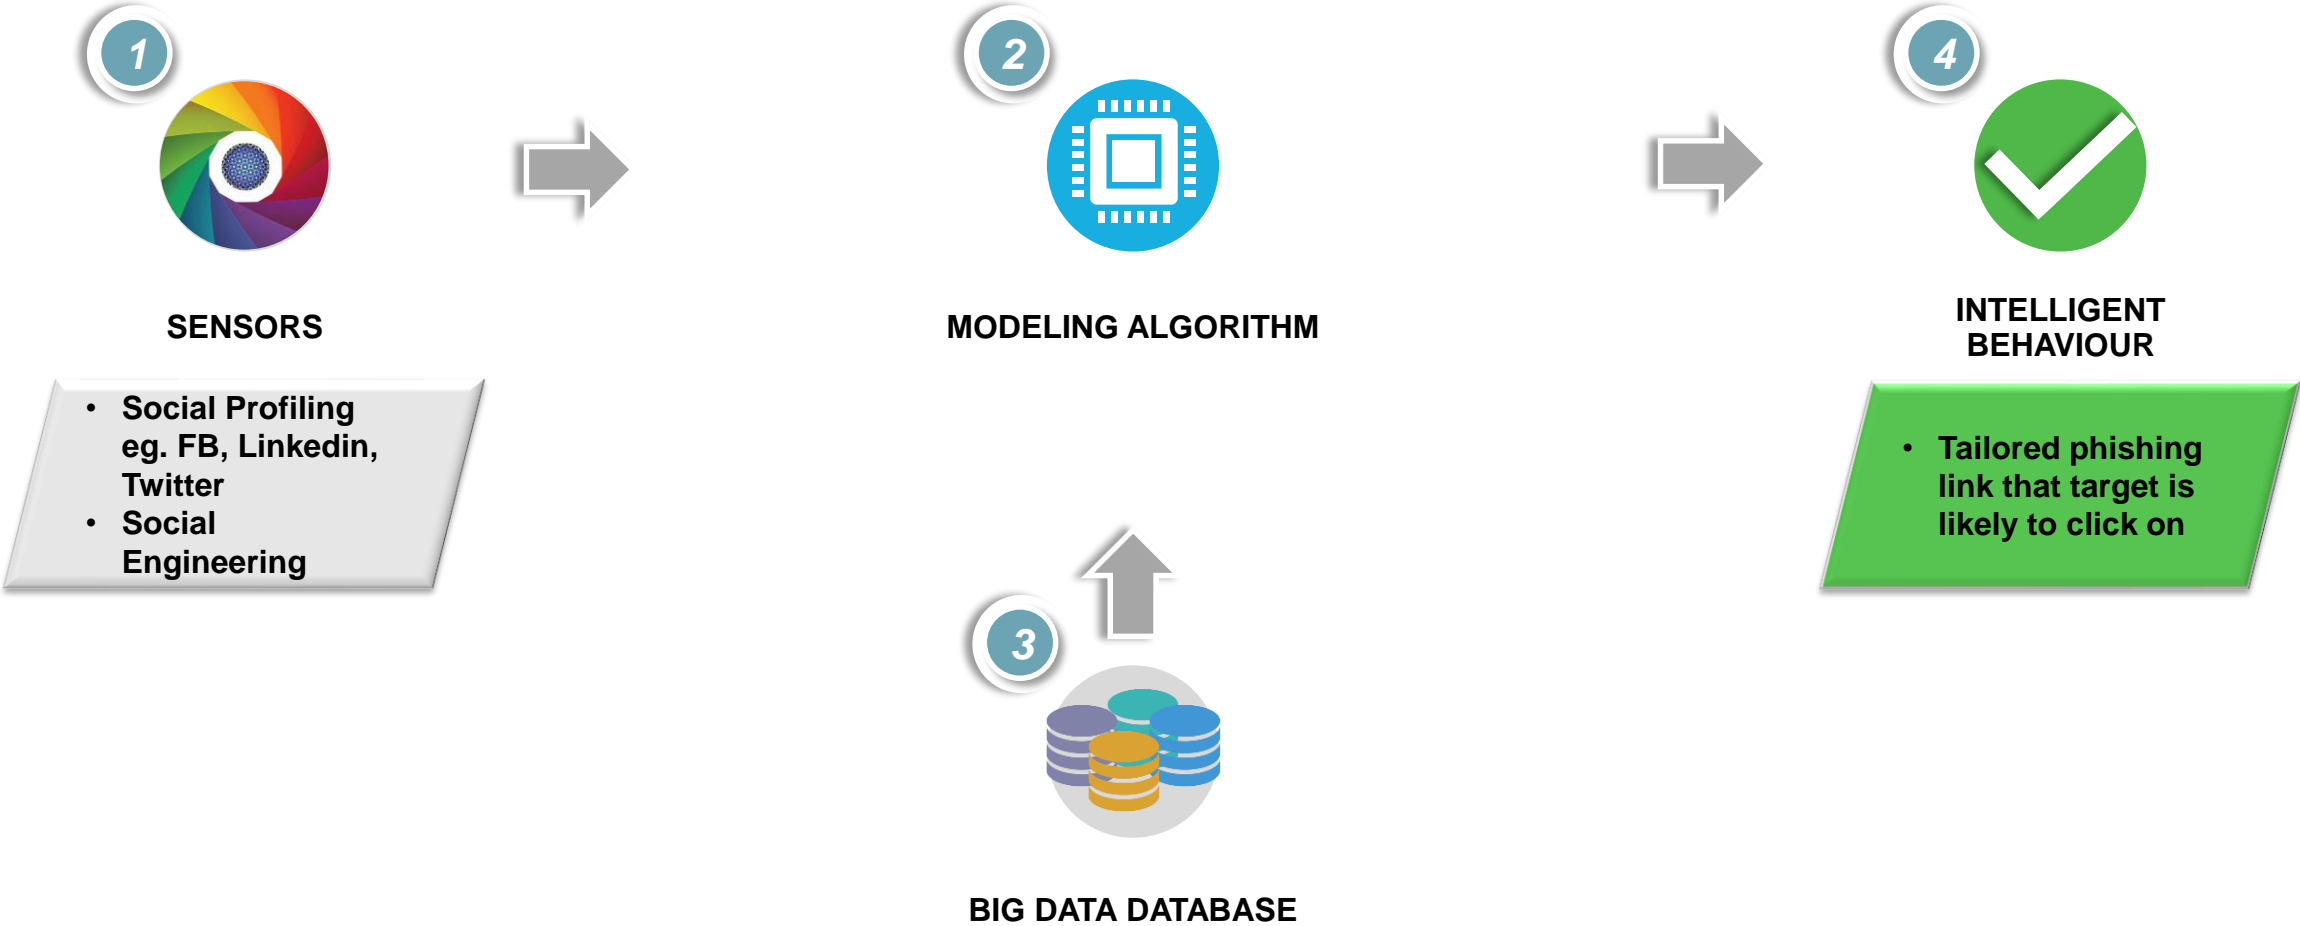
1

SENSORS

- Social Profiling eg. FB, Linkedin, Twitter
- Social Engineering

2

MODELING ALGORITHM

3

BIG DATA DATABASE

4

INTELLIGENT BEHAVIOUR

- Tailored phishing link that target is likely to click on